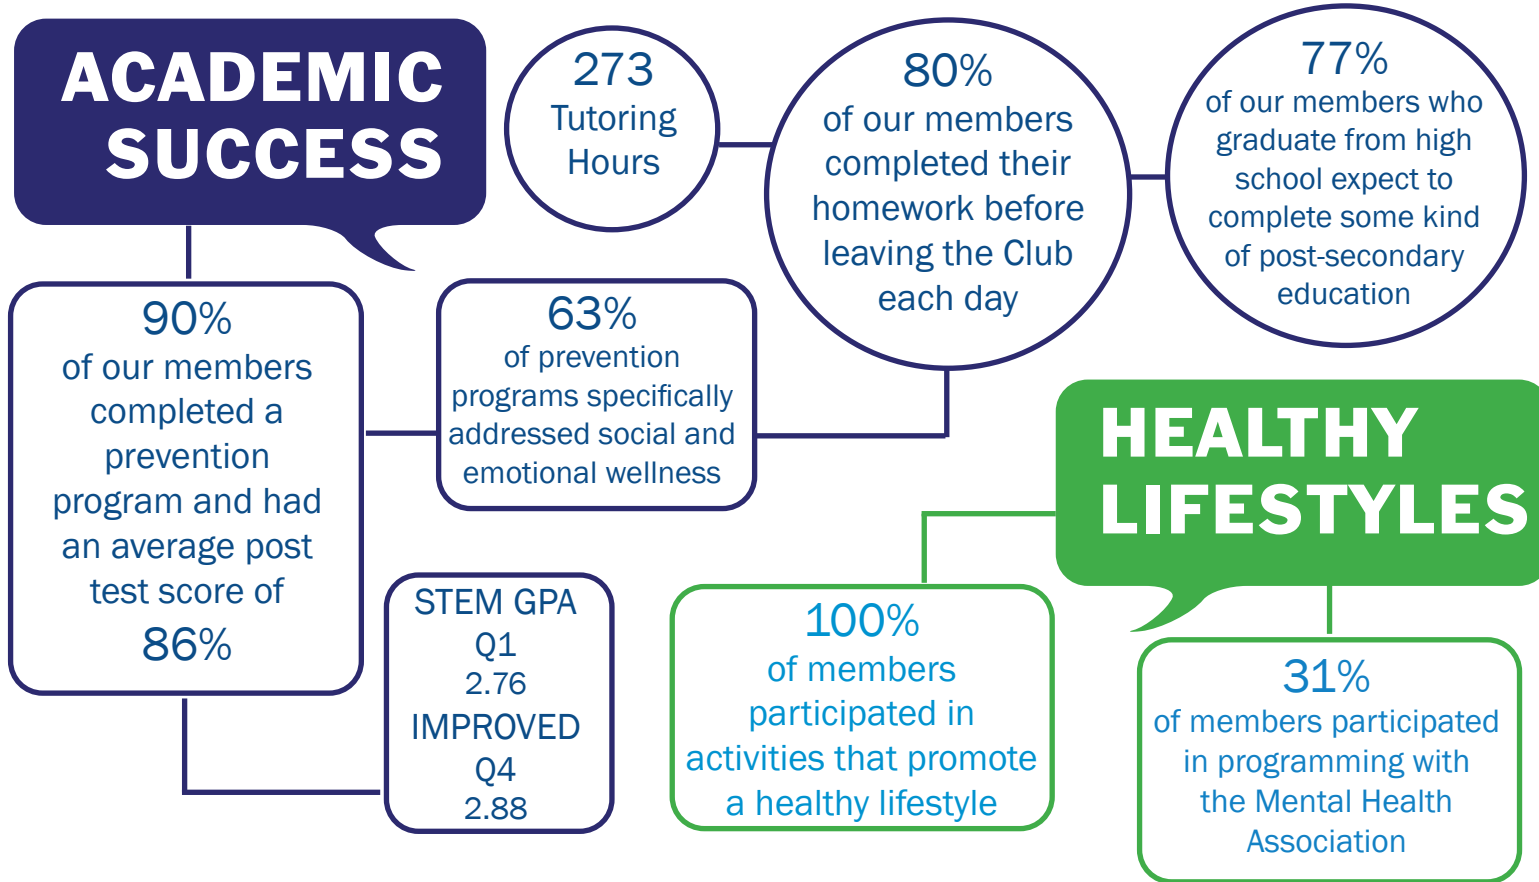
ACADEMIC SUCCESS

273 Tutoring Hours

80% of our members completed their homework before leaving the Club each day

77% of our members who graduate from high school expect to complete some kind of post-secondary education

90% of our members completed a prevention program and had an average post test score of 86%

63% of prevention programs specifically addressed social and emotional wellness

STEM GPA Q1 2.76 IMPROVED Q4 2.88

HEALTHY LIFESTYLES

100% of members participated in activities that promote a healthy lifestyle

31% of members participated in programming with the Mental Health Association